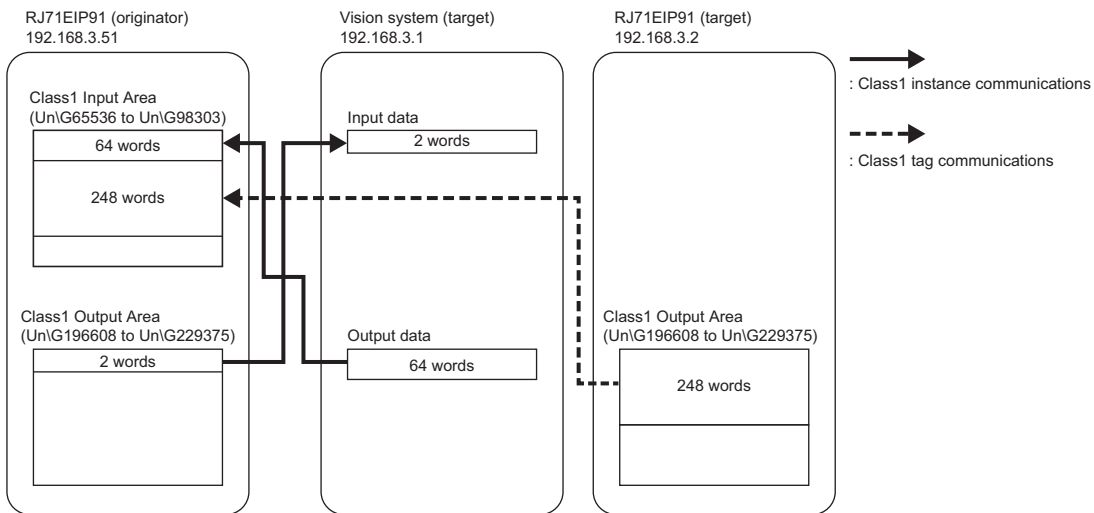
RJ71EIP91 (originator)
192.168.3.51

Class1 Input Area
(Un\G65536 to Un\G98303)

64 words

248 words

Class1 Output Area
(Un\G196608 to Un\G229375)

2 words

Vision system (target)
192.168.3.1

Input data

2 words

Output data

64 words

RJ71EIP91 (target)
192.168.3.2

Class1 Output Area
(Un\G196608 to Un\G229375)

248 words

: Class1 instance communications

: Class1 tag communications